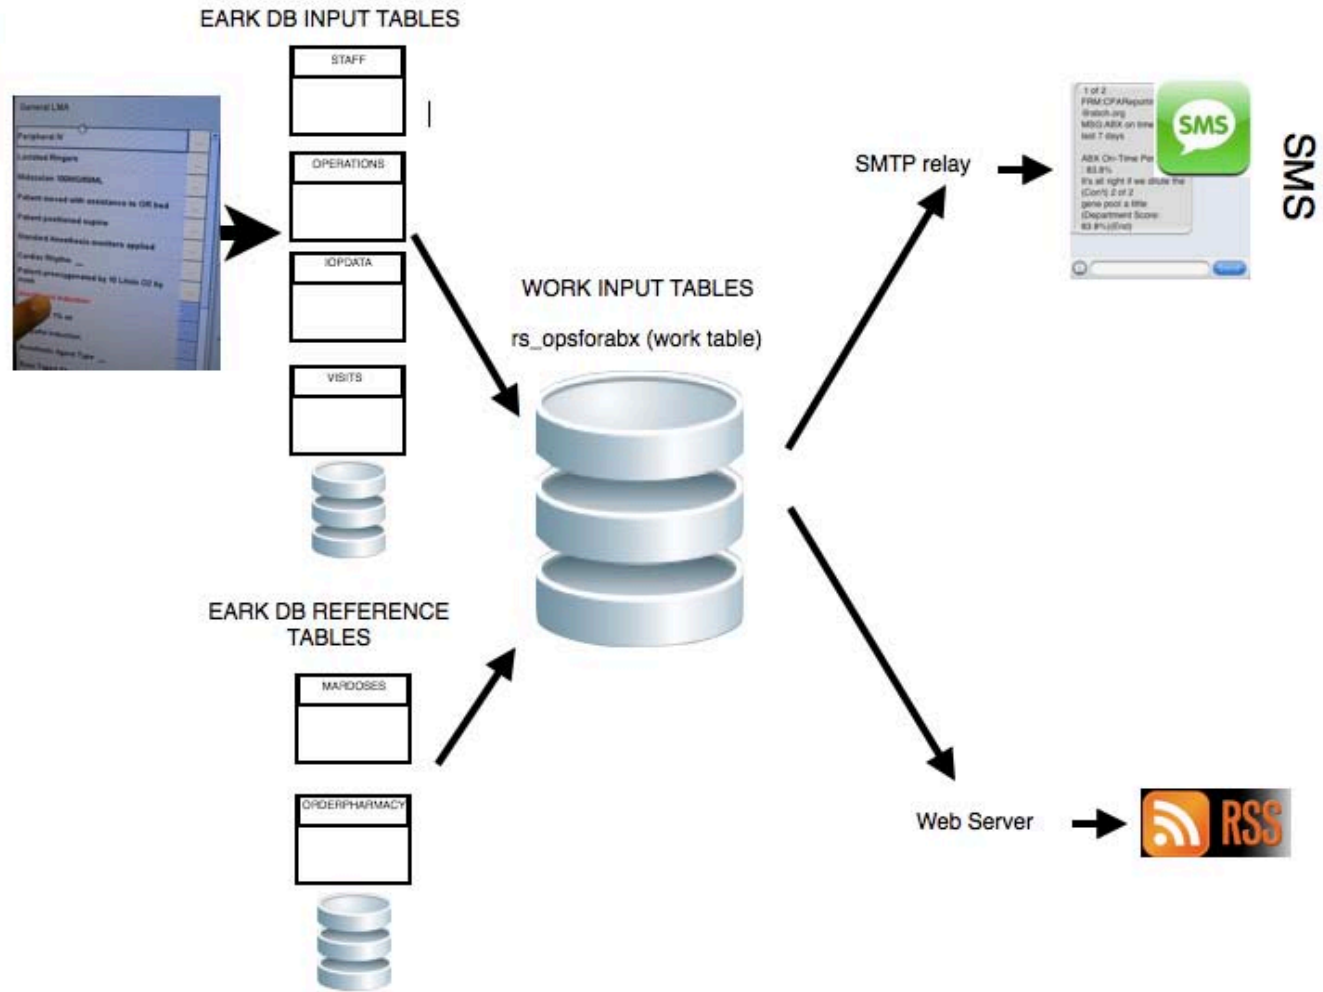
EARK DB INPUT TABLES

General LMA
Peripheral IV
Lactated Ringers
Midazolam
Patient moved with assistance to OR bed
Patient positioned supine
Standard Anesthesia monitors applied
Cardiac Rhythm
Patient preoxygenated by 10 L/min O2 by mask
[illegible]

STAFF

OPERATIONS

IOPDATA

VISITS

WORK INPUT TABLES

rs_opsforabx (work table)

EARK DB REFERENCE TABLES

MARDOSES

ORDERPHARMACY

SMTP relay

1 of 2
FRM:CPAReports
@abch.org
MSG:ABX on time last 7 days
ABX On-Time Per
: 83.8%
It's all right if we dilute the
(Con't) 2 of 2
gene pool a little
(Department Score:
83.8%)(End)

SMS

Send

SMS

Web Server

RSS